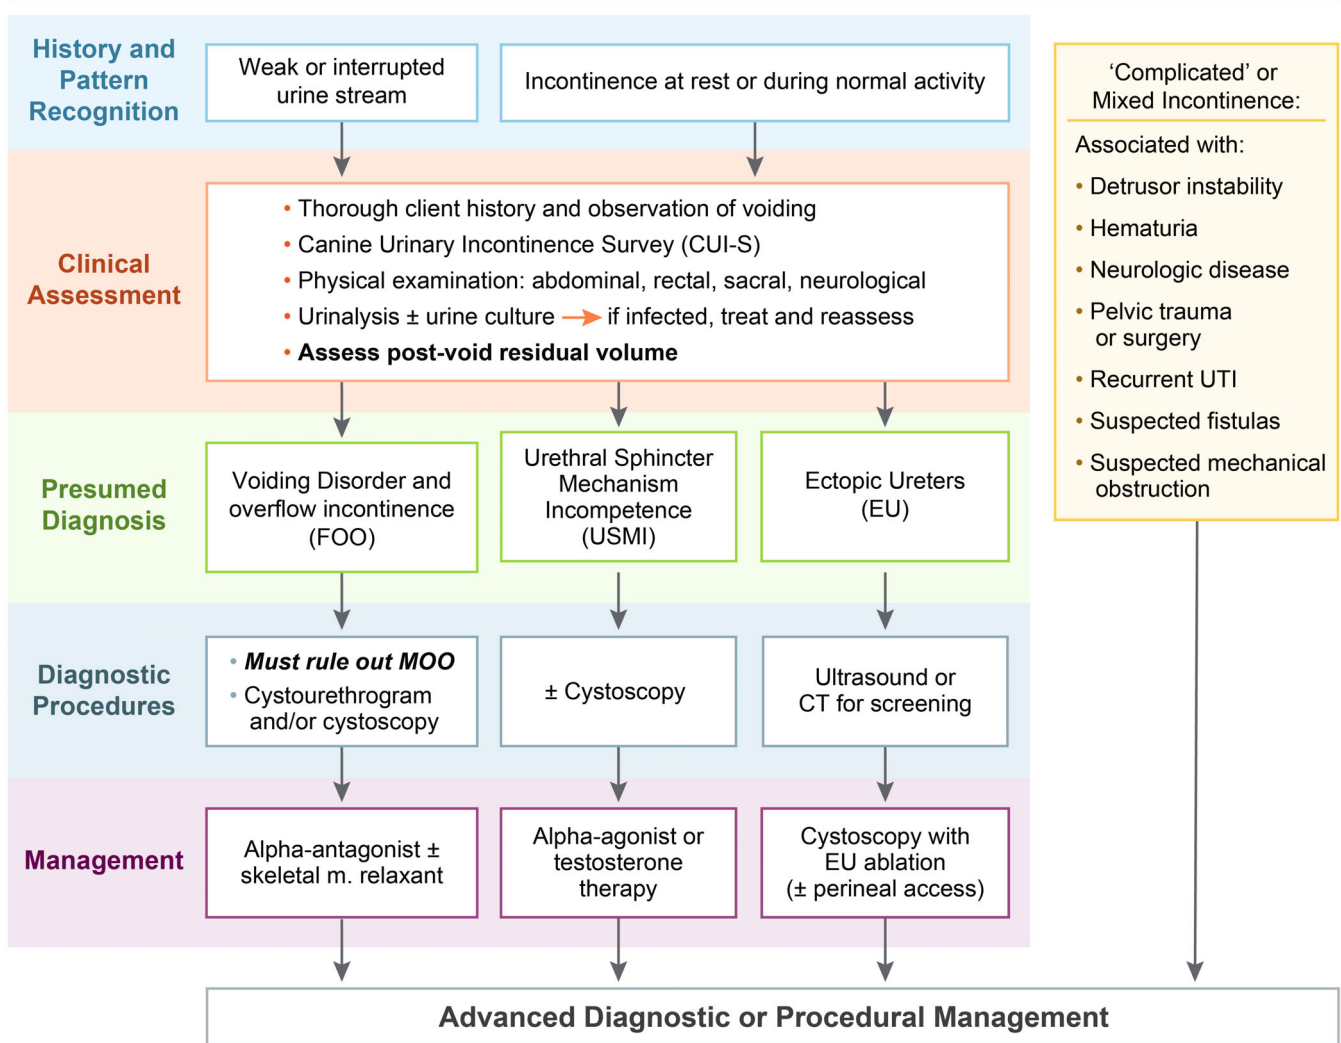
History and Pattern Recognition

Weak or interrupted urine stream

Incontinence at rest or during normal activity

Clinical Assessment

• Thorough client history and observation of voiding
• Canine Urinary Incontinence Survey (CUI-S)
• Physical examination: abdominal, rectal, sacral, neurological
• Urinalysis ± urine culture → if infected, treat and reassess
• **Assess post-void residual volume**

Presumed Diagnosis

Voiding Disorder and overflow incontinence (FOO)

Urethral Sphincter Mechanism Incompetence (USMI)

Ectopic Ureters (EU)

Diagnostic Procedures

• ***Must rule out MOO***
• Cystourethrogram and/or cystoscopy

± Cystoscopy

Ultrasound or CT for screening

Management

Alpha-antagonist ± skeletal m. relaxant

Alpha-agonist or testosterone therapy

Cystoscopy with EU ablation (± perineal access)

'Complicated' or Mixed Incontinence:

Associated with:
• Detrusor instability
• Hematuria
• Neurologic disease
• Pelvic trauma or surgery
• Recurrent UTI
• Suspected fistulas
• Suspected mechanical obstruction

Advanced Diagnostic or Procedural Management